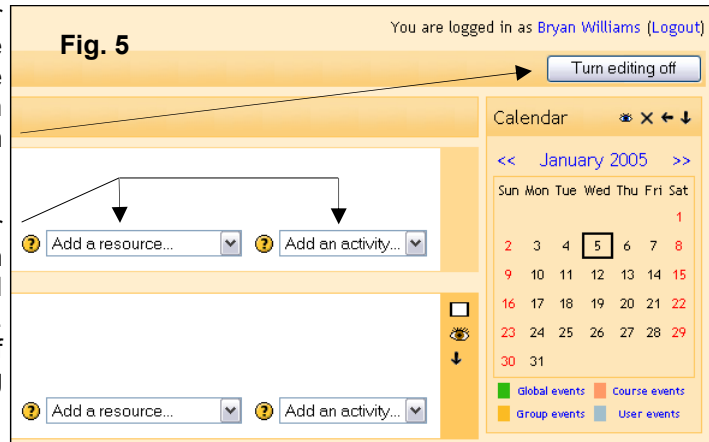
Fig. 5

You are logged in as Bryan Williams (Logout)

Turn editing off

Calendar

<< January 2005 >>

| Sun | Mon | Tue | Wed | Thu | Fri | Sat |
|---|---|---|---|---|---|---|
| | | | | | | 1 |
| 2 | 3 | 4 | 5 | 6 | 7 | 8 |
| 9 | 10 | 11 | 12 | 13 | 14 | 15 |
| 16 | 17 | 18 | 19 | 20 | 21 | 22 |
| 23 | 24 | 25 | 26 | 27 | 28 | 29 |
| 30 | 31 | | | | | |

Global events Course events
Group events User events

Add a resource... Add an activity...

Add a resource... Add an activity...